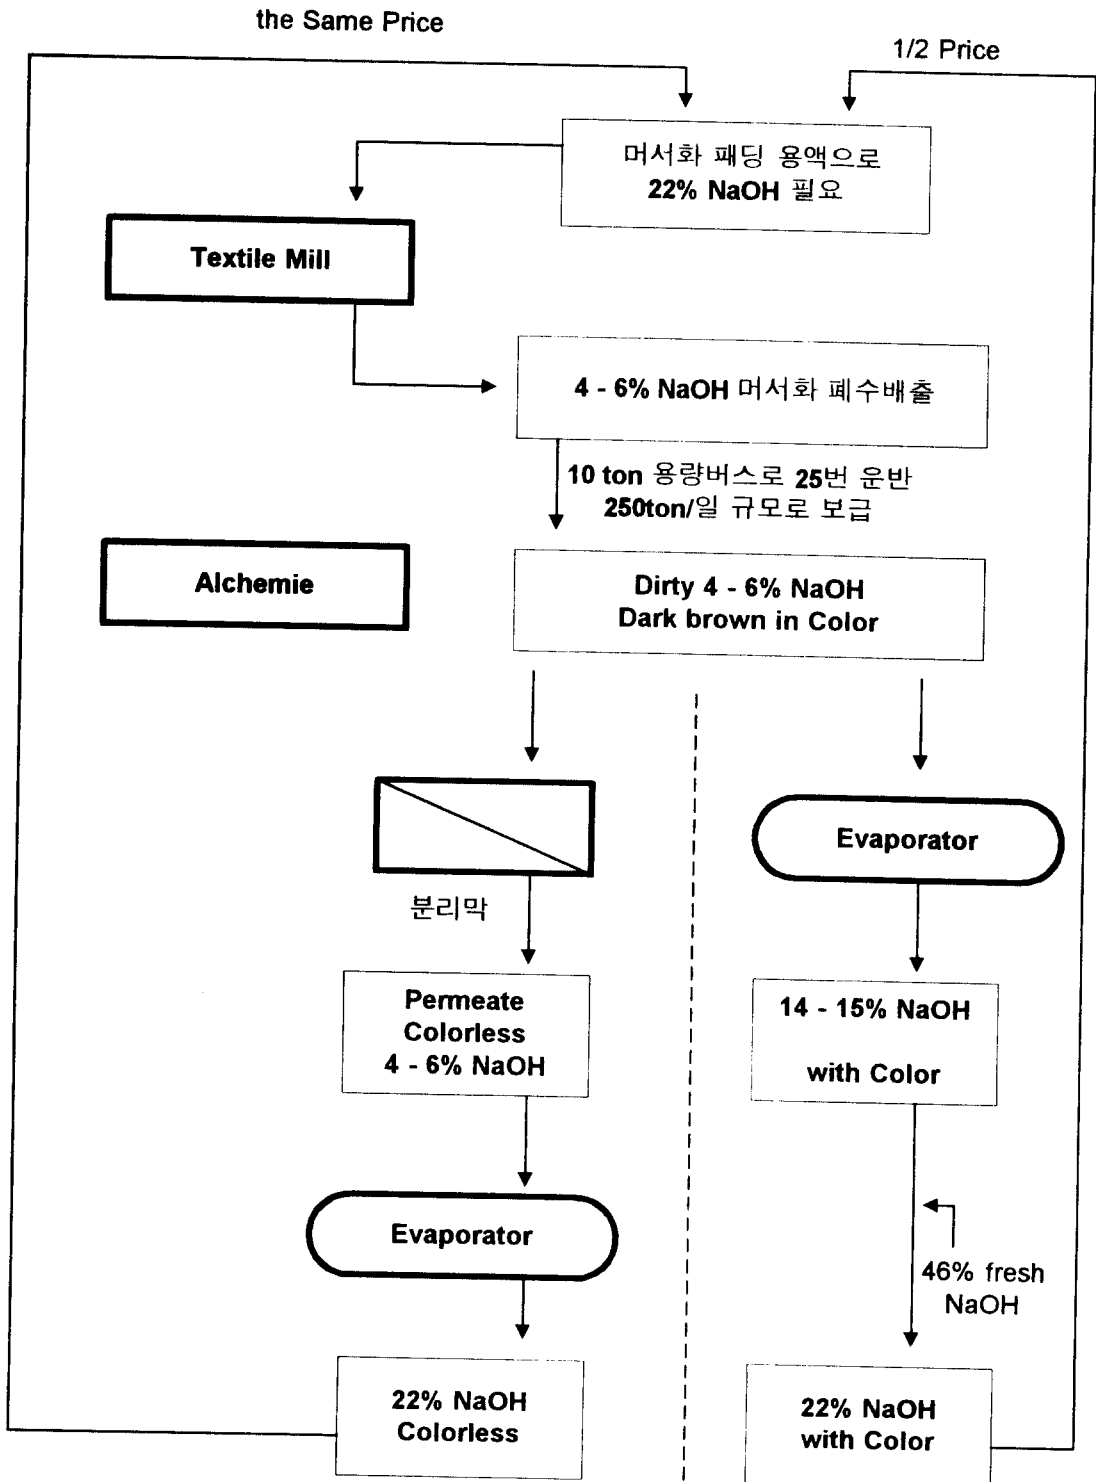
the Same Price

1/2 Price

머서화 패딩 용액으로
22% NaOH 필요

Textile Mill

4 - 6% NaOH 머서화 폐수배출

10 ton 용량버스로 25번 운반
250ton/일 규모로 보급

Alchemie

Dirty 4 - 6% NaOH
Dark brown in Color

분리막

Permeate
Colorless
4 - 6% NaOH

Evaporator

22% NaOH
Colorless

Evaporator

14 - 15% NaOH

with Color

46% fresh
NaOH

22% NaOH
with Color